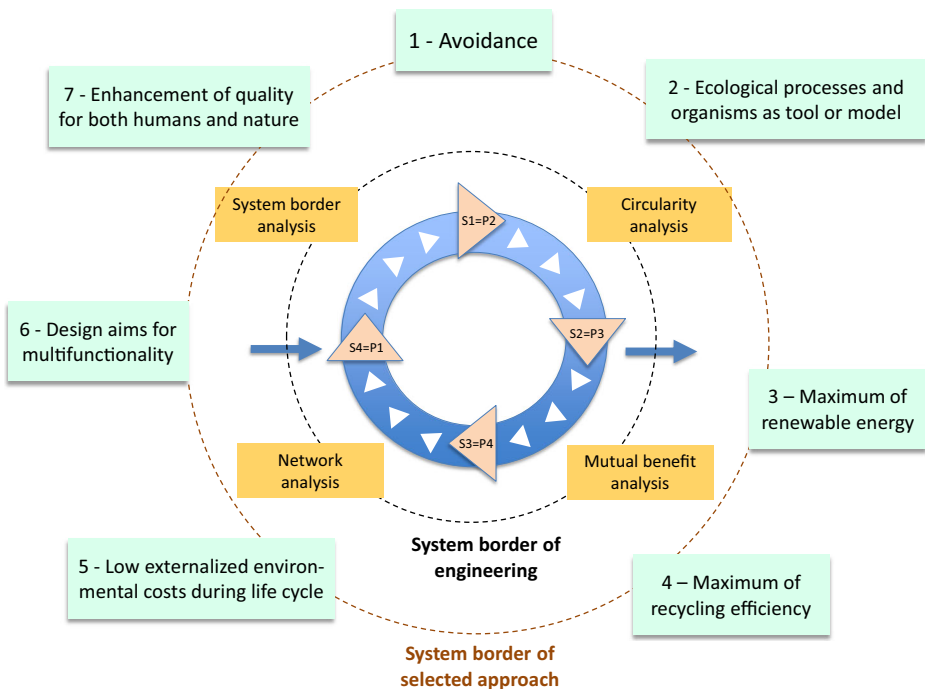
1 - Avoidance

7 - Enhancement of quality for both humans and nature

2 - Ecological processes and organisms as tool or model

System border analysis

Circularity analysis

S1=P2

6 - Design aims for multifunctionality

S4=P1

S2=P3

3 – Maximum of renewable energy

S3=P4

Network analysis

Mutual benefit analysis

System border of engineering

5 - Low externalized environmental costs during life cycle

4 – Maximum of recycling efficiency

System border of selected approach